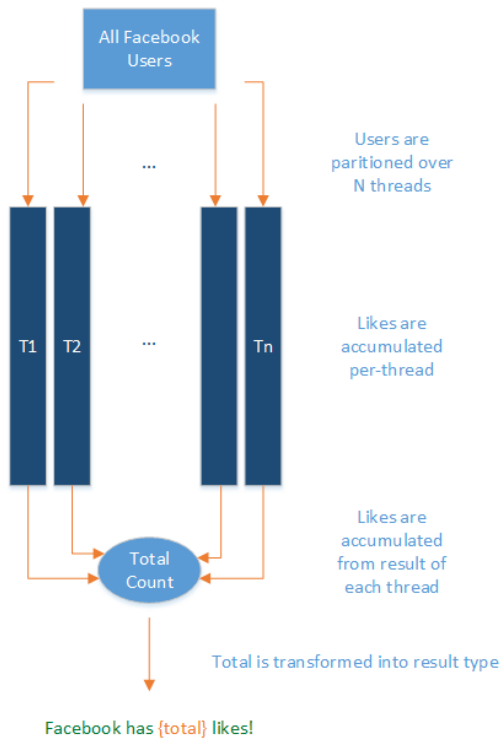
All Facebook Users

Users are paritioned over N threads

...

T1

T2

...

Tn

Likes are accumulated per-thread

Likes are accumulated from result of each thread

Total Count

Total is transformed into result type

Facebook has {total} likes!